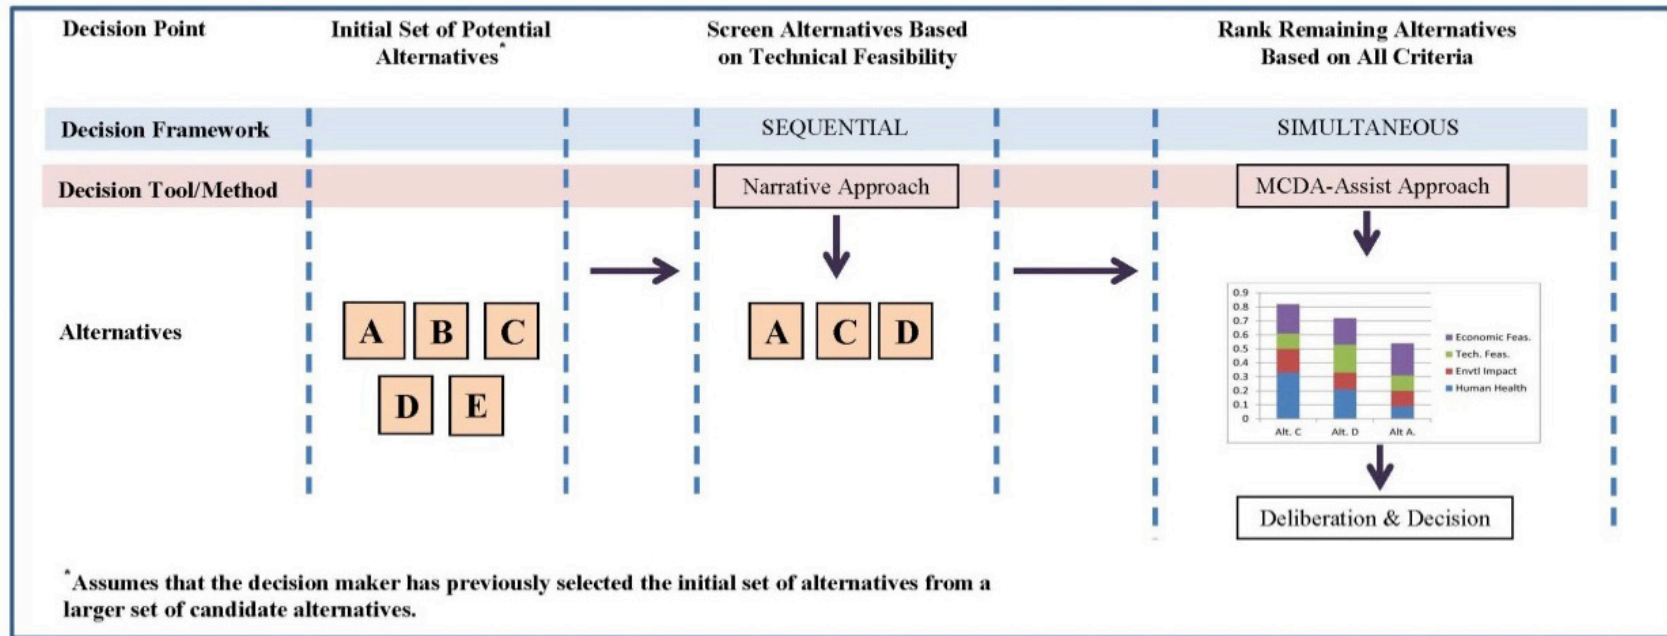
Decision Point

Initial Set of Potential Alternatives*

Screen Alternatives Based on Technical Feasibility

Rank Remaining Alternatives Based on All Criteria

Decision Framework

SEQUENTIAL

SIMULTANEOUS

Decision Tool/Method

Narrative Approach

MCDA-Assist Approach

Alternatives

A B C D E

A C D

0.9
0.8
0.7
0.6
0.5
0.4
0.3
0.2
0.1
0

Alt. C Alt. D Alt A.

Economic Feas.
Tech. Feas.
Envtl Impact
Human Health

Deliberation & Decision

*Assumes that the decision maker has previously selected the initial set of alternatives from a larger set of candidate alternatives.